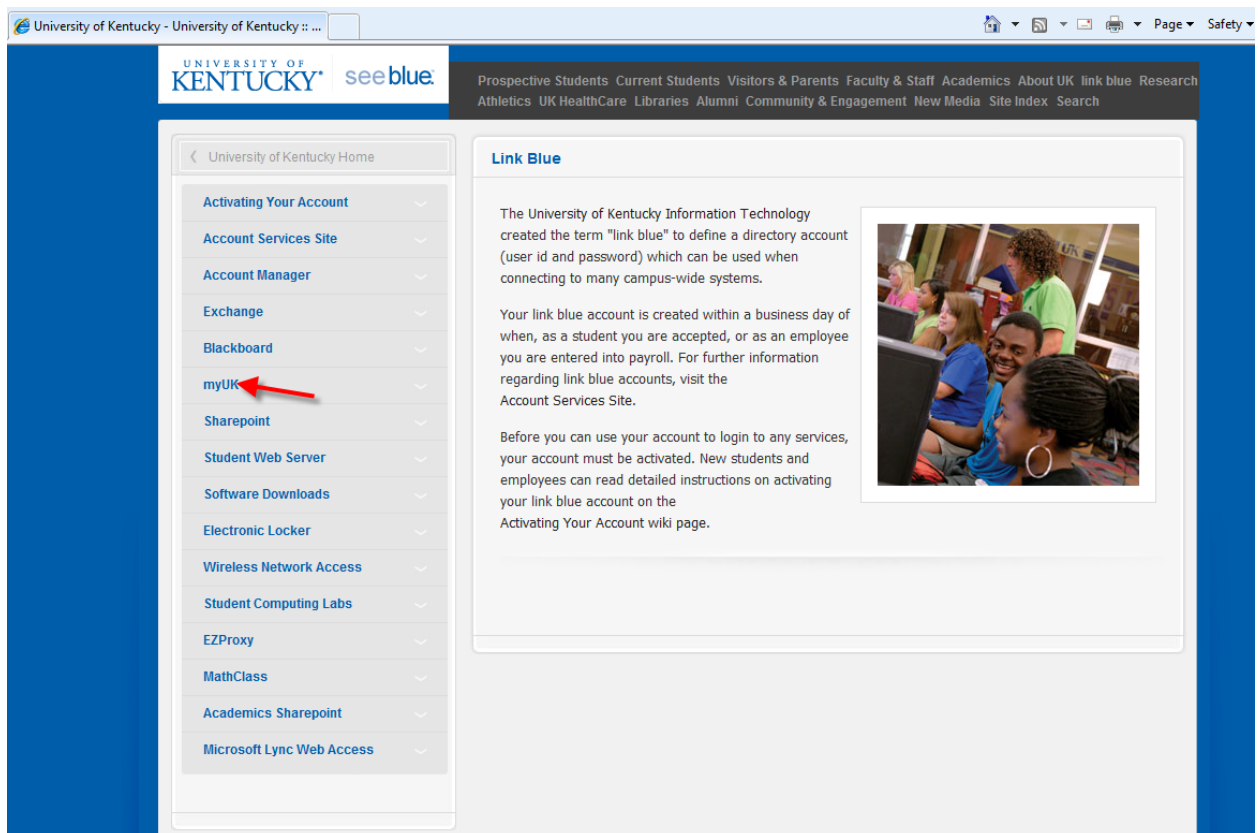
University of Kentucky - University of Kentucky :: ...

Page ▾ Safety ▾

UNIVERSITY OF KENTUCKY see blue.

Prospective Students Current Students Visitors & Parents Faculty & Staff Academics About UK link blue Research Athletics UK HealthCare Libraries Alumni Community & Engagement New Media Site Index Search

University of Kentucky Home

Activating Your Account
Account Services Site
Account Manager
Exchange
Blackboard
myUK
Sharepoint
Student Web Server
Software Downloads
Electronic Locker
Wireless Network Access
Student Computing Labs
EZProxy
MathClass
Academics Sharepoint
Microsoft Lync Web Access

Link Blue

The University of Kentucky Information Technology created the term "link blue" to define a directory account (user id and password) which can be used when connecting to many campus-wide systems.

Your link blue account is created within a business day of when, as a student you are accepted, or as an employee you are entered into payroll. For further information regarding link blue accounts, visit the Account Services Site.

Before you can use your account to login to any services, your account must be activated. New students and employees can read detailed instructions on activating your link blue account on the Activating Your Account wiki page.